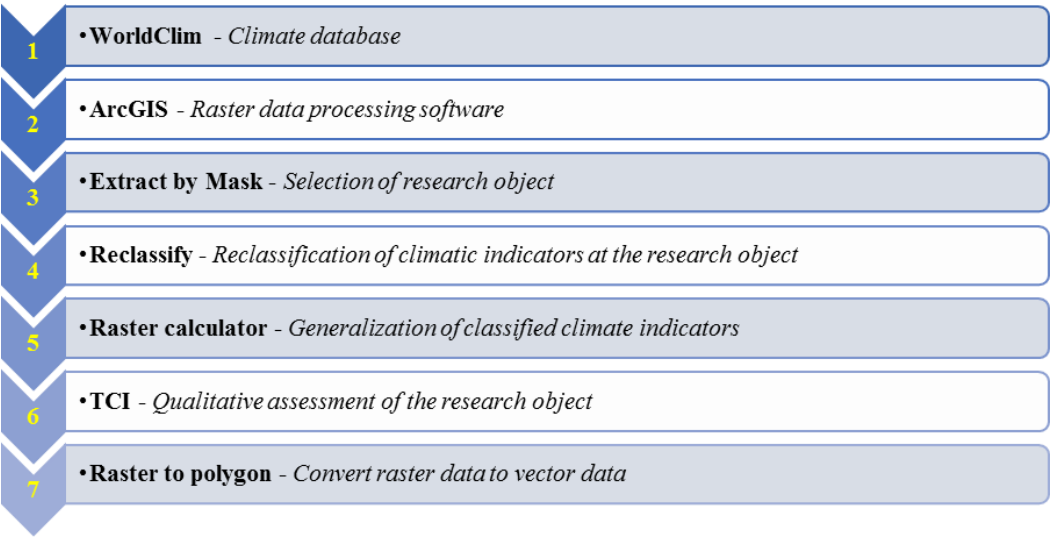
1

• **WorldClim** - *Climate database*

2

• **ArcGIS** - *Raster data processing software*

3

• **Extract by Mask** - *Selection of research object*

4

• **Reclassify** - *Reclassification of climatic indicators at the research object*

5

• **Raster calculator** - *Generalization of classified climate indicators*

6

• **TCI** - *Qualitative assessment of the research object*

7

• **Raster to polygon** - *Convert raster data to vector data*